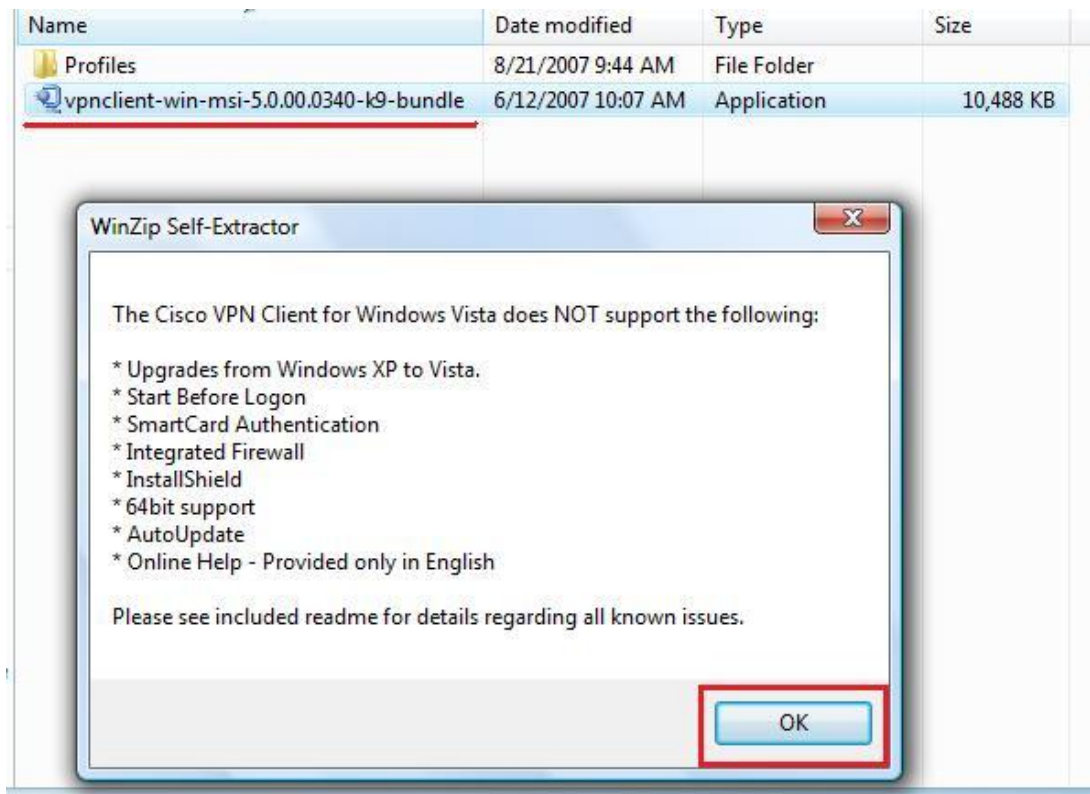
| Name | Date modified | Type | Size |
|---|---|---|---|
| Profiles | 8/21/2007 9:44 AM | File Folder | |
| vpnclient-win-msi-5.0.00.0340-k9-bundle | 6/12/2007 10:07 AM | Application | 10,488 KB |

WinZip Self-Extractor

The Cisco VPN Client for Windows Vista does NOT support the following:

* Upgrades from Windows XP to Vista.
* Start Before Logon
* SmartCard Authentication
* Integrated Firewall
* InstallShield
* 64bit support
* AutoUpdate
* Online Help - Provided only in English

Please see included readme for details regarding all known issues.

OK